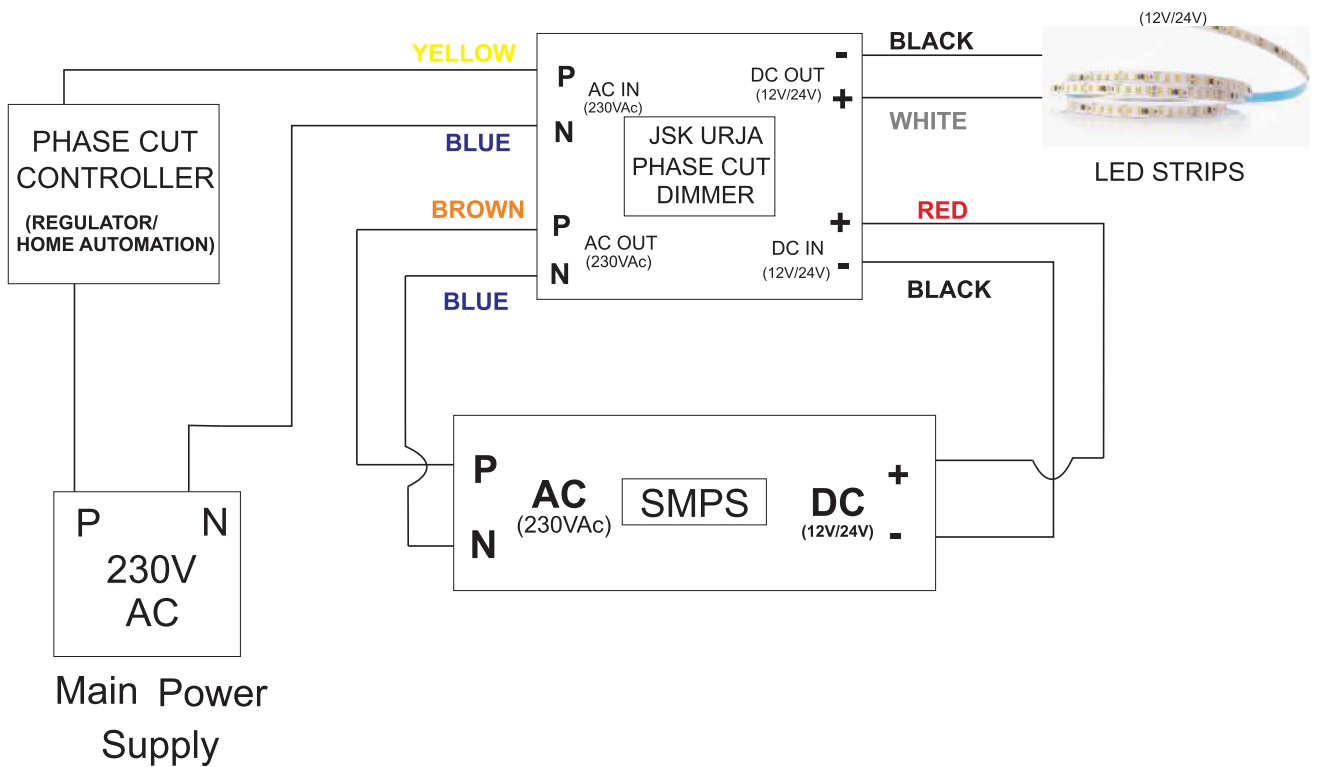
(12V/24V)

YELLOW

BLACK

P AC IN (230VAc)

DC OUT (12V/24V)

-

+

WHITE

PHASE CUT CONTROLLER

(REGULATOR/ HOME AUTOMATION)

BLUE

N

JSK URJA PHASE CUT DIMMER

LED STRIPS

BROWN

P AC OUT (230VAc)

+ DC IN (12V/24V) -

RED

N

BLACK

BLUE

P

AC (230VAc)

SMPS

DC (12V/24V)

+

-

N

P N

230V AC

Main Power Supply